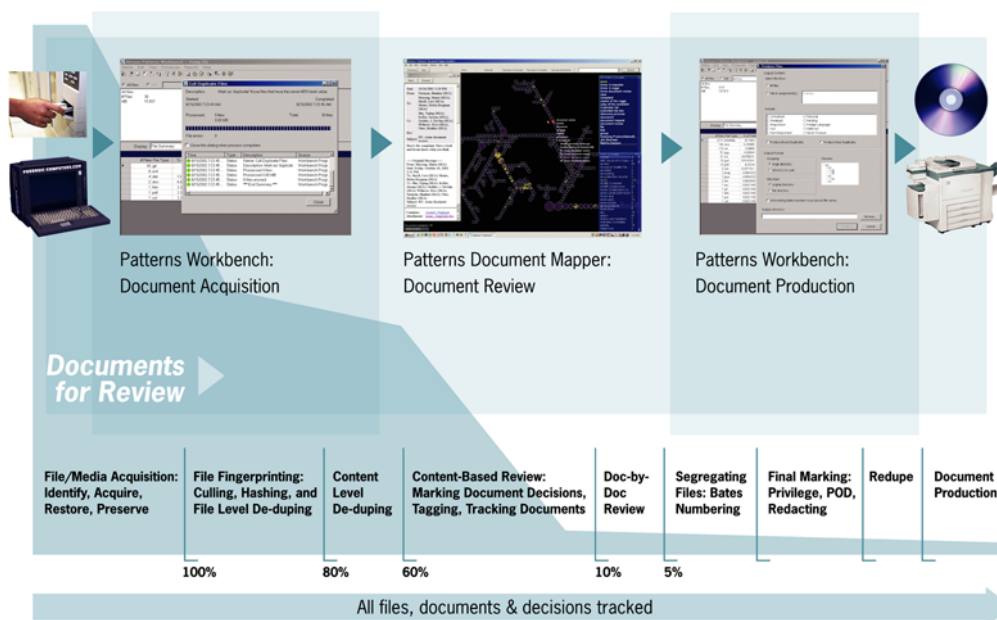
FORENSIC-COMPUTERS.COM

Patterns Workbench: Document Acquisition

Patterns Document Mapper: Document Review

Patterns Workbench: Document Production

Documents for Review

File/Media Acquisition: Identify, Acquire, Restore, Preserve

File Fingerprinting: Culling, Hashing, and File Level De-duping

Content Level De-duping

Content-Based Review: Marking Document Decisions, Tagging, Tracking Documents

Doc-by-Doc Review

Segregating Files: Bates Numbering

Final Marking: Privilege, POD, Redacting

Redupe

Document Production

100%

80%

60%

10%

5%

All files, documents & decisions tracked